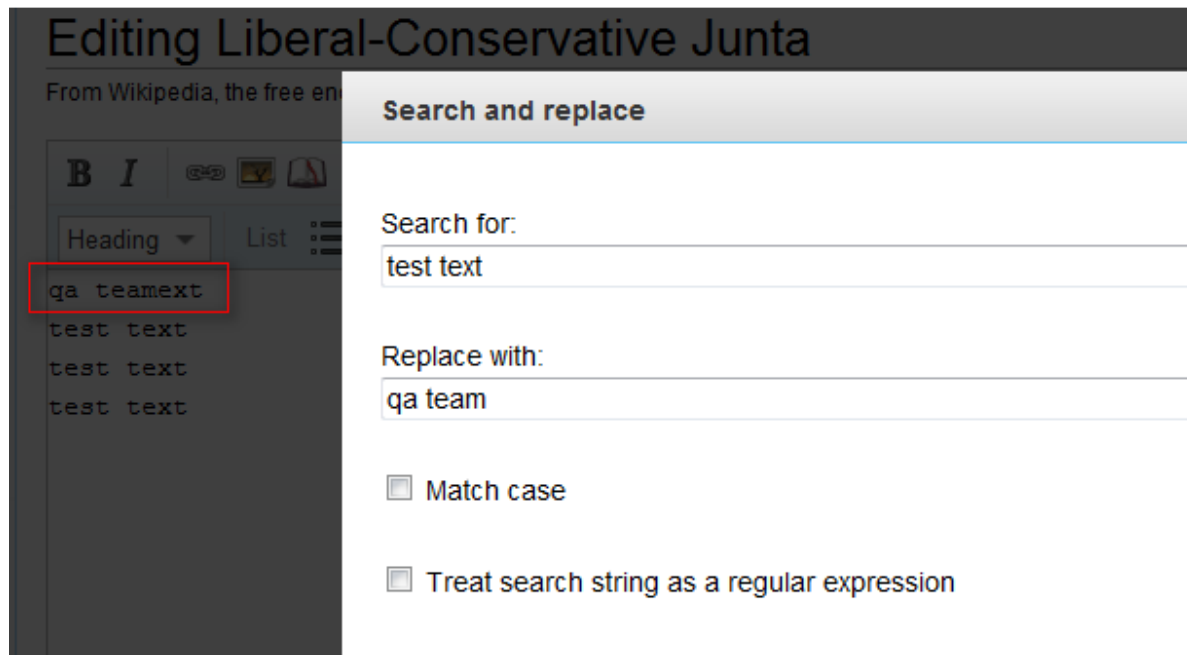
Editing Liberal-Conservative Junta

From Wikipedia, the free en

B I

Heading

List

qa teamext
test text
test text
test text

Search and replace

Search for:
test text

Replace with:
qa team

Match case

Treat search string as a regular expression